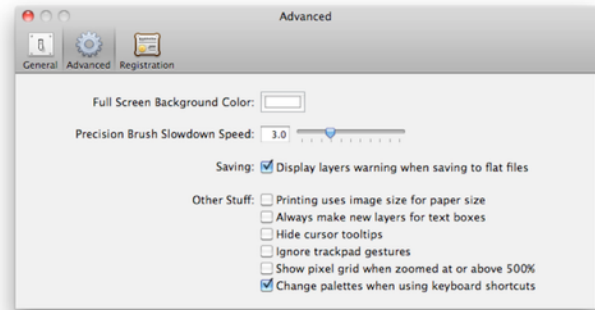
Advanced

General Advanced Registration

Full Screen Background Color:

Precision Brush Slowdown Speed: 3.0

Saving: Display layers warning when saving to flat files

Other Stuff: Printing uses image size for paper size
Always make new layers for text boxes
Hide cursor tooltips
Ignore trackpad gestures
Show pixel grid when zoomed at or above 500%
Change palettes when using keyboard shortcuts